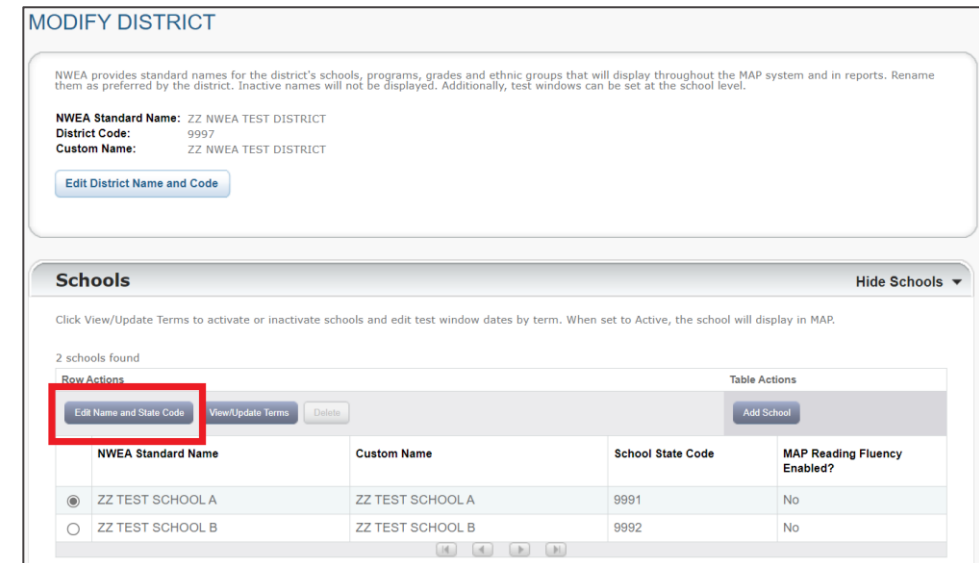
MODIFY DISTRICT

NWEA provides standard names for the district's schools, programs, grades and ethnic groups that will display throughout the MAP system and in reports. Rename them as preferred by the district. Inactive names will not be displayed. Additionally, test windows can be set at the school level.

NWEA Standard Name: ZZ NWEA TEST DISTRICT
District Code: 9997
Custom Name: ZZ NWEA TEST DISTRICT

Edit District Name and Code

Schools

Hide Schools

Click View/Update Terms to activate or inactivate schools and edit test window dates by term. When set to Active, the school will display in MAP.

2 schools found

Row Actions

Table Actions

Edit Name and State Code View/Update Terms Delete

Add School

| | NWEA Standard Name | Custom Name | School State Code | MAP Reading Fluency Enabled? |
|---|---|---|---|---|
| ◉ | ZZ TEST SCHOOL A | ZZ TEST SCHOOL A | 9991 | No |
| ○ | ZZ TEST SCHOOL B | ZZ TEST SCHOOL B | 9992 | No |